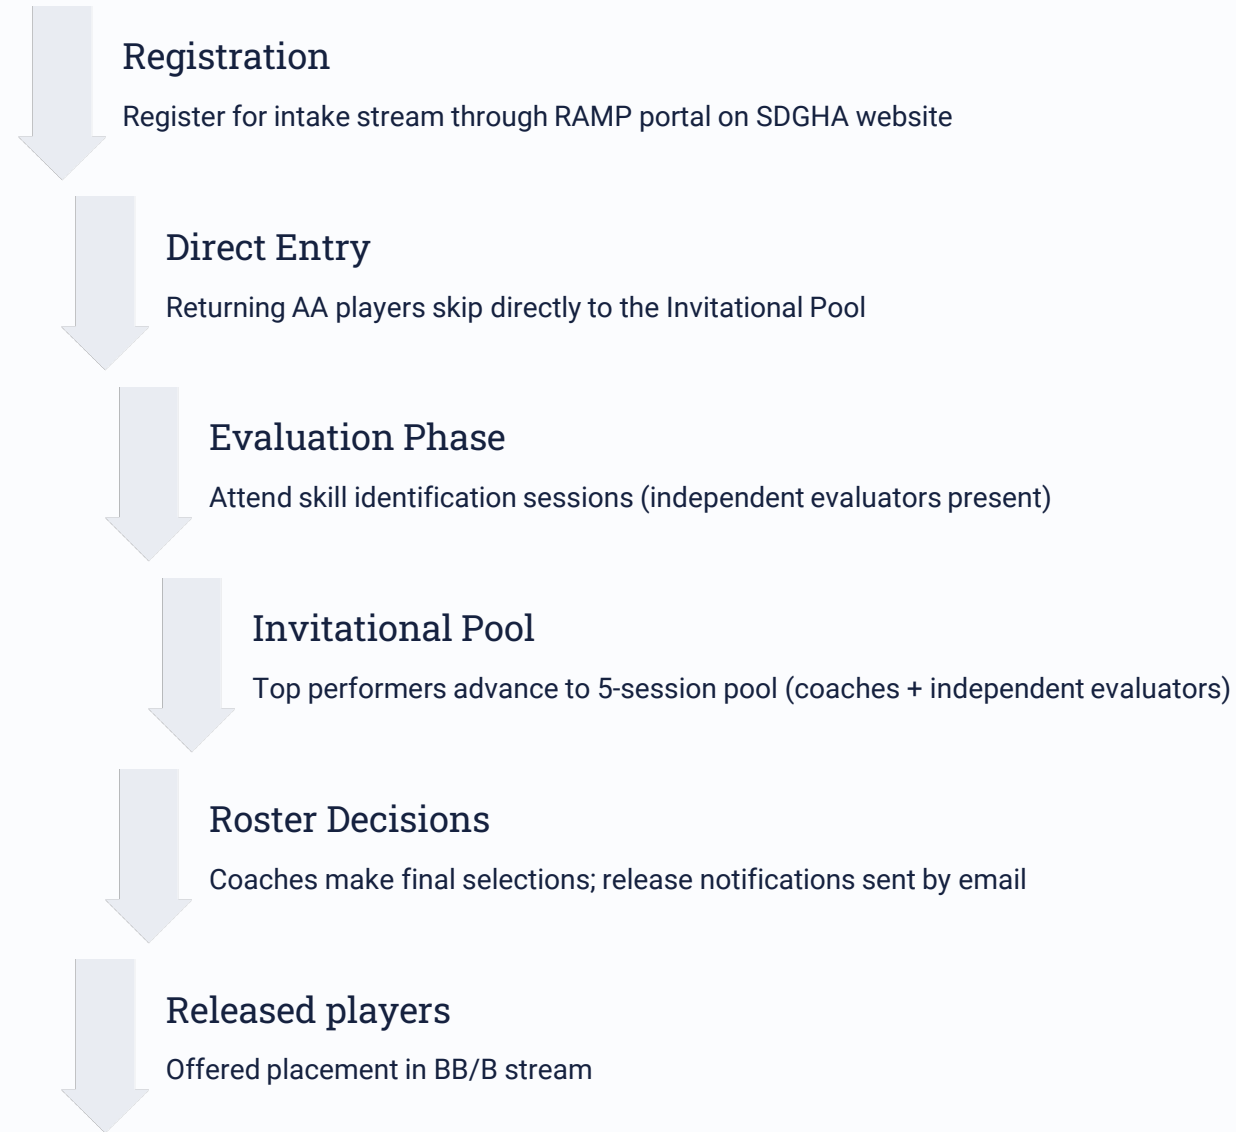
Registration

Register for intake stream through RAMP portal on SDGHA website

Direct Entry

Returning AA players skip directly to the Invitational Pool

Evaluation Phase

Attend skill identification sessions (independent evaluators present)

Invitational Pool

Top performers advance to 5-session pool (coaches + independent evaluators)

Roster Decisions

Coaches make final selections; release notifications sent by email

Released players

Offered placement in BB/B stream